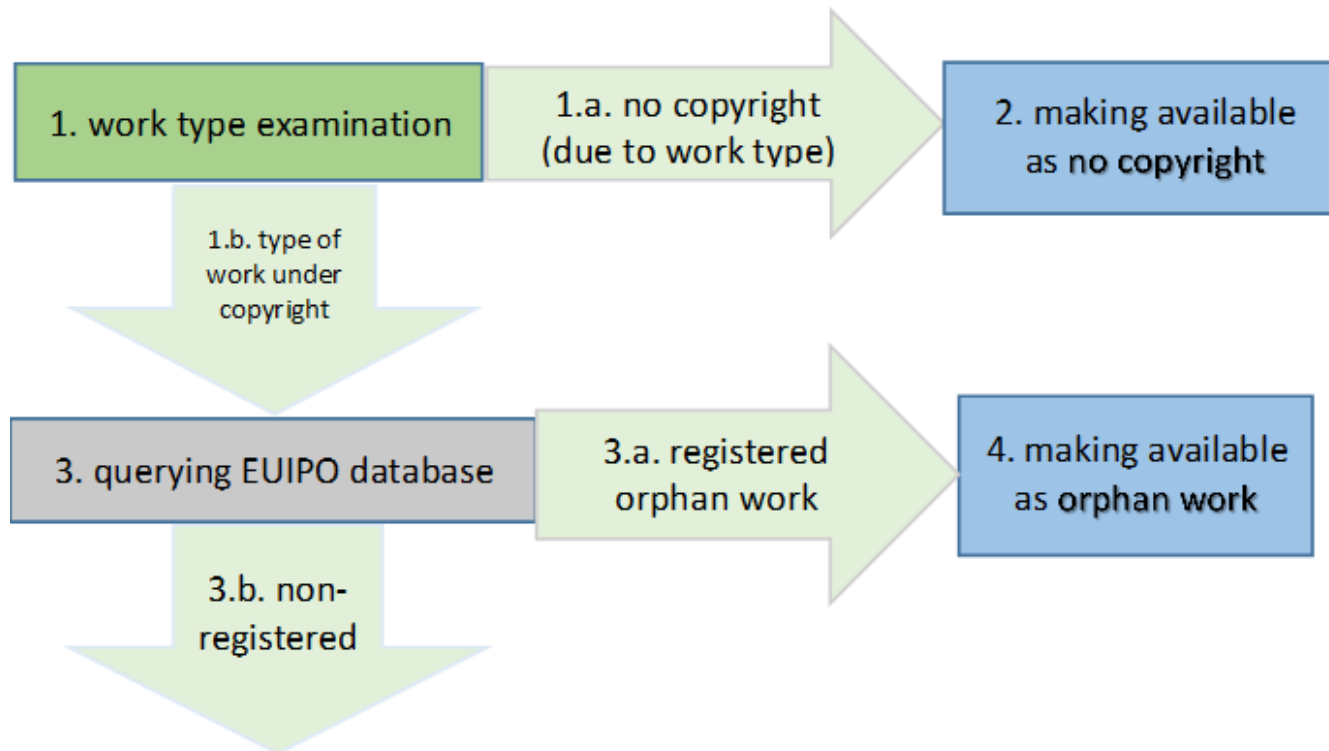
1. work type examination

1.a. no copyright (due to work type)

2. making available as no copyright

1.b. type of work under copyright

3. querying EUIPO database

3.a. registered orphan work

4. making available as orphan work

3.b. non-registered